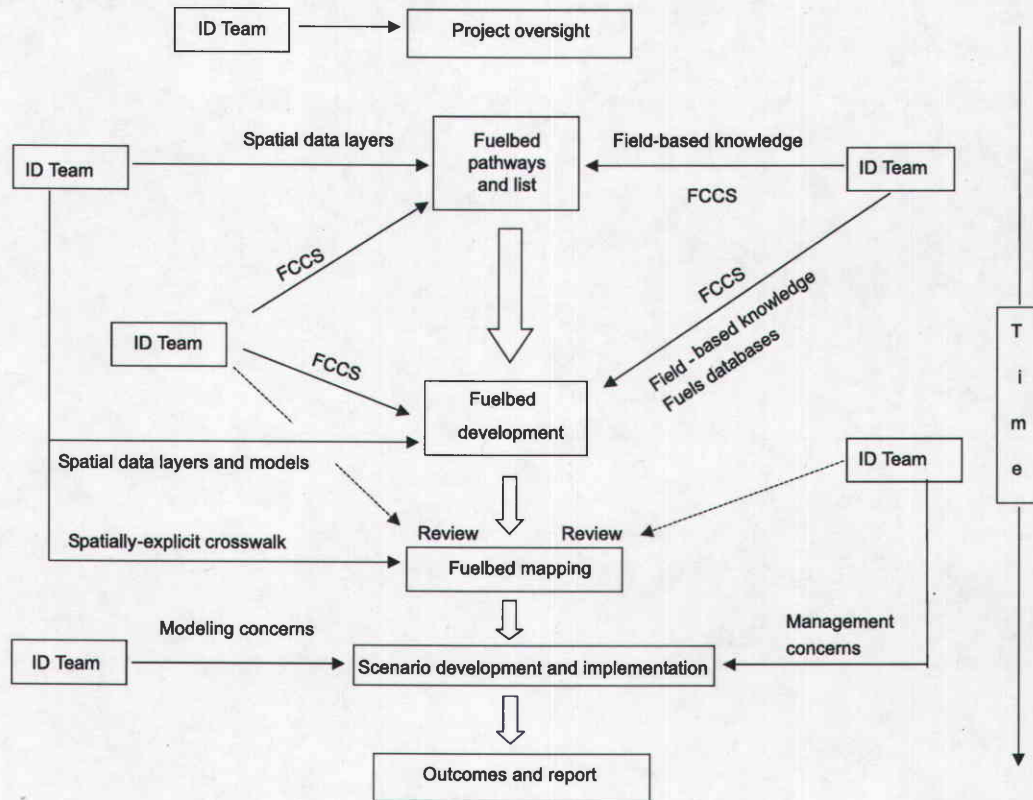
ID Team
Project oversight

ID Team
Spatial data layers
Fuelbed pathways and list
Field-based knowledge
ID Team
FCCS

FCCS
FCCS
Field - based knowledge
Fuels databases

ID Team
FCCS
Fuelbed development

T
i
m
e

Spatial data layers and models
ID Team
Review
Review
Spatially-explicit crosswalk
Fuelbed mapping

Modeling concerns
Management concerns
ID Team
Scenario development and implementation

Outcomes and report